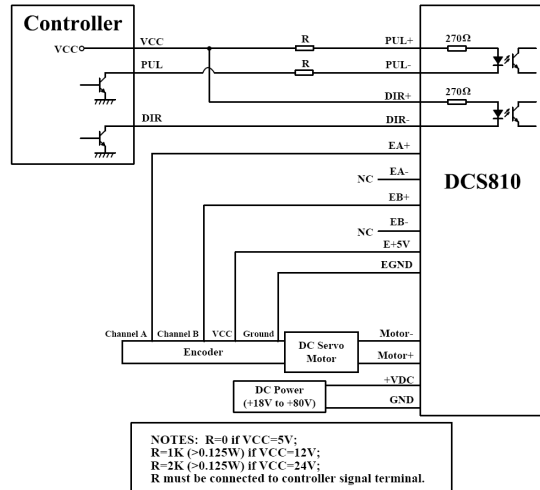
Controller

VCC

VCC

PUL

DIR

R

R

PUL+

PUL-

DIR+

DIR-

270Ω

270Ω

EA+

NC

EA-

EB+

NC

EB-

E+5V

EGND

DCS810

Channel A

Channel B

VCC

Ground

Encoder

DC Servo Motor

Motor-

Motor+

DC Power (+18V to +80V)

+VDC

GND

NOTES: R=0 if VCC=5V;
R=1K (>0.125W) if VCC=12V;
R=2K (>0.125W) if VCC=24V;
R must be connected to controller signal terminal.